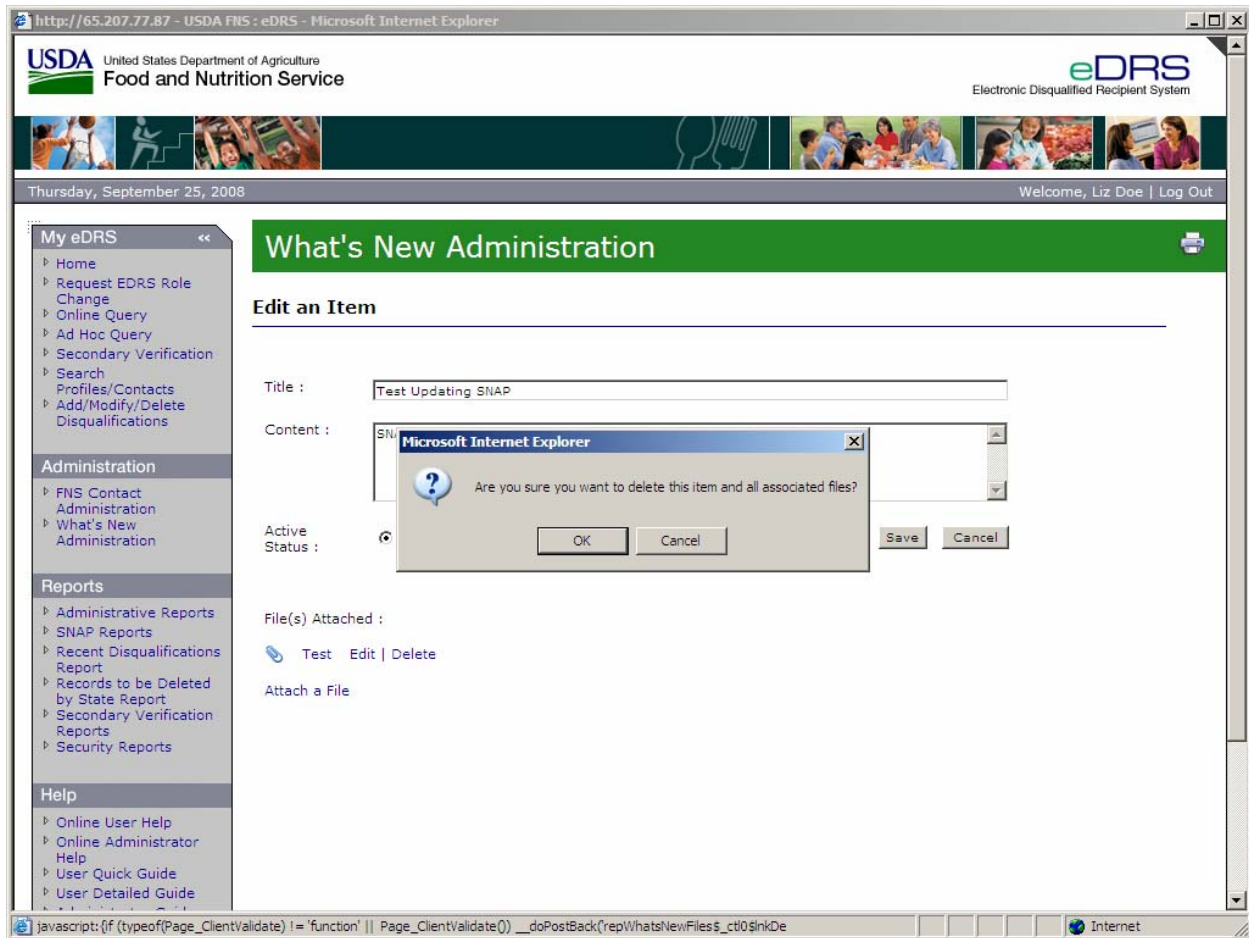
http://65.207.77.87 - USDA FNS : eDRS - Microsoft Internet Explorer

USDA United States Department of Agriculture
Food and Nutrition Service

eDRS
Electronic Disqualified Recipient System

Thursday, September 25, 2008

Welcome, Liz Doe | Log Out

My eDRS
Home
Request EDRS Role Change
Online Query
Ad Hoc Query
Secondary Verification
Search Profiles/Contacts
Add/Modify/Delete Disqualifications

Administration
FNS Contact Administration
What's New Administration

Reports
Administrative Reports
SNAP Reports
Recent Disqualifications Report
Records to be Deleted by State Report
Secondary Verification Reports
Security Reports

Help
Online User Help
Online Administrator Help
User Quick Guide
User Detailed Guide

What's New Administration

Edit an Item

Title : Test Updating SNAP

Content : SN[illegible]

Active Status :

Save Cancel

Microsoft Internet Explorer

Are you sure you want to delete this item and all associated files?

OK Cancel

File(s) Attached :

Test Edit | Delete

Attach a File

javascript:{if (typeof(Page_ClientValidate) != 'function' || Page_ClientValidate()) __doPostBack('repWhatsNewFiles$_ctl0$lnkDe

Internet